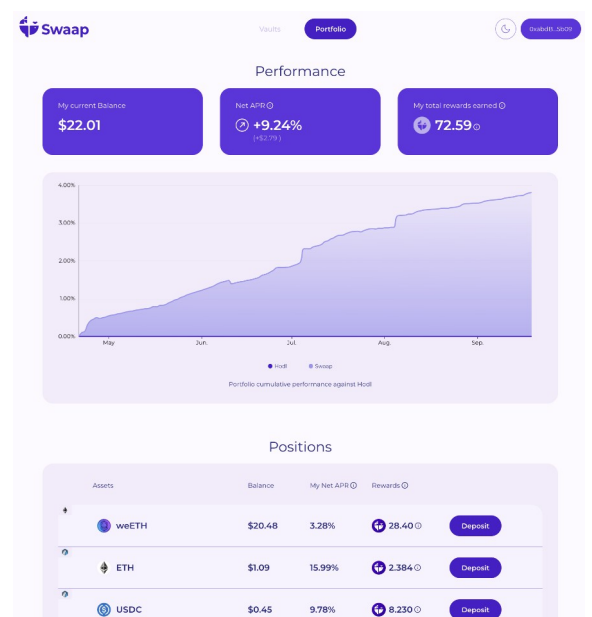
Swaap

Vaults Portfolio

0xabdB...5b09

Performance

My current Balance
$22.01

Net APR
+9.24%
(+$2.79)

My total rewards earned
72.59

4.00%
3.00%
2.00%
1.00%
0.00%
May Jun. Jul. Aug. Sep.

Hodl Swaap

Portfolio cumulative performance against Hodl

Positions

| Assets | Balance | My Net APR | Rewards | |
|---|---|---|---|---|
| weETH | $20.48 | 3.28% | 28.40 | Deposit |
| ETH | $1.09 | 15.99% | 2.384 | Deposit |
| USDC | $0.45 | 9.78% | 8.230 | Deposit |